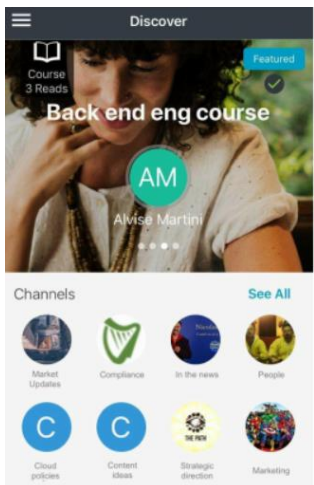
Discover

Course
3 Reads

Featured

Back end eng course

AM

Alvise Martini

Channels

See All

Market Updates

Compliance

In the news

People

C

Cloud policies

C

Content ideas

THE PATH

Strategic direction

Marketing